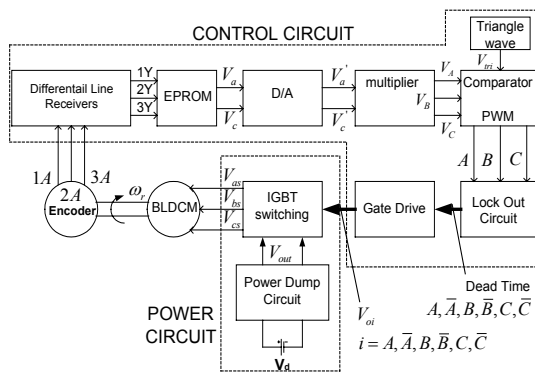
CONTROL CIRCUIT

Triangle wave

$V_{tri}$

Differentail Line Receivers

1Y

2Y

3Y

EPROM

$V_a$

$V_c$

D/A

$V_a'$

$V_c'$

multiplier

$V_A$

$V_B$

$V_C$

Comparator

PWM

$A$ $B$ $C$

$1A$

$2A$

$3A$

Encoder

$\omega_r$

BLDCM

$V_{as}$

$V_{bs}$

$V_{cs}$

IGBT switching

Gate Drive

Lock Out Circuit

$V_{out}$

Power Dump Circuit

Dead Time

$A, \overline{A}, B, \overline{B}, C, \overline{C}$

POWER CIRCUIT

$V_{oi}$

$i = A, \overline{A}, B, \overline{B}, C, \overline{C}$

$V_d$